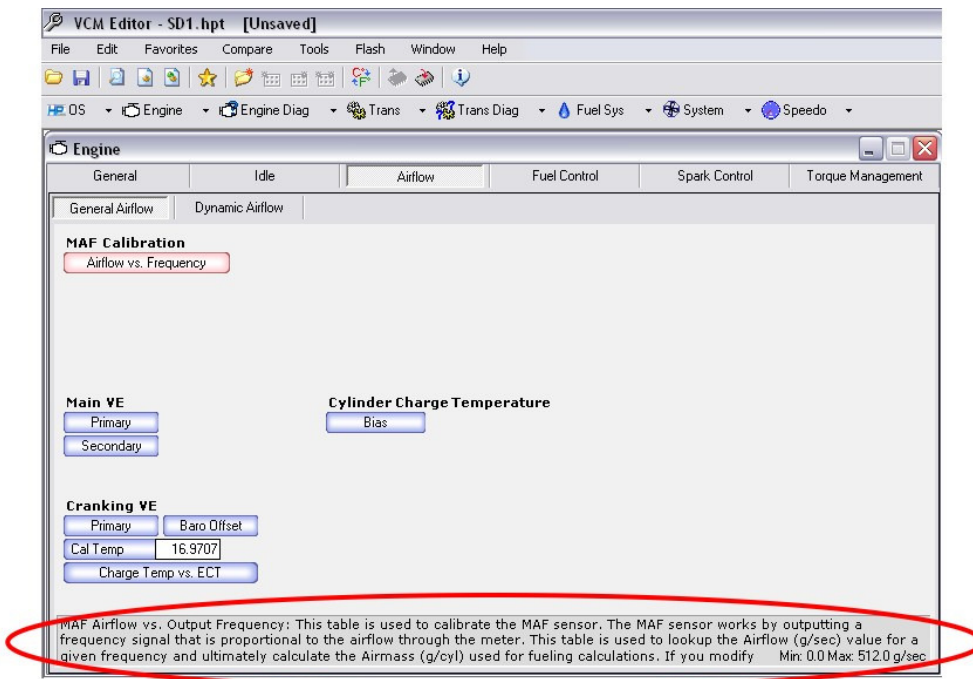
VCM Editor - SD1.hpt [Unsaved]

File Edit Favorites Compare Tools Flash Window Help

OS Engine Engine Diag Trans Trans Diag Fuel Sys System Speedo

Engine

General Idle Airflow Fuel Control Spark Control Torque Management

General Airflow Dynamic Airflow

MAF Calibration
Airflow vs. Frequency

Main VE
Primary
Secondary

Cylinder Charge Temperature
Bias

Cranking VE
Primary Baro Offset
Cal Temp 16.9707
Charge Temp vs. ECT

MAF Airflow vs. Output Frequency: This table is used to calibrate the MAF sensor. The MAF sensor works by outputting a frequency signal that is proportional to the airflow through the meter. This table is used to lookup the Airflow (g/sec) value for a given frequency and ultimately calculate the Airmass (g/cyl) used for fueling calculations. If you modify Min: 0.0 Max: 512.0 g/sec